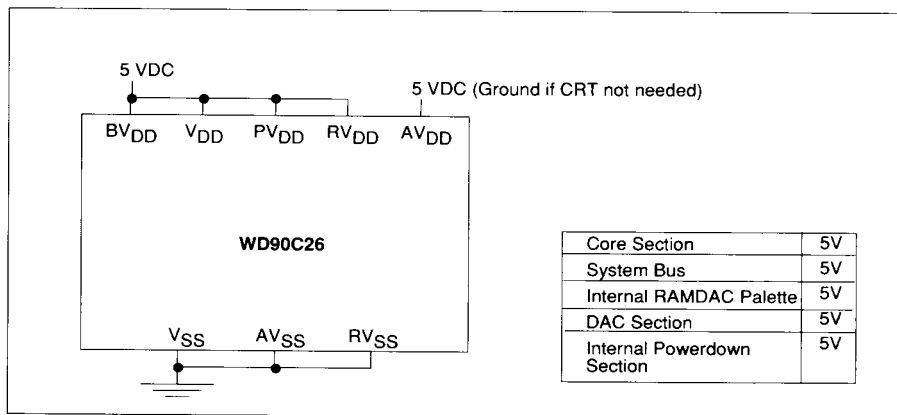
5 VDC

5 VDC (Ground if CRT not needed)

$BV_{DD}$ $V_{DD}$ $PV_{DD}$ $RV_{DD}$ $AV_{DD}$

WD90C26

$V_{SS}$ $AV_{SS}$ $RV_{SS}$

| Core Section | 5V |
|---|---|
| System Bus | 5V |
| Internal RAMDAC Palette | 5V |
| DAC Section | 5V |
| Internal Powerdown Section | 5V |